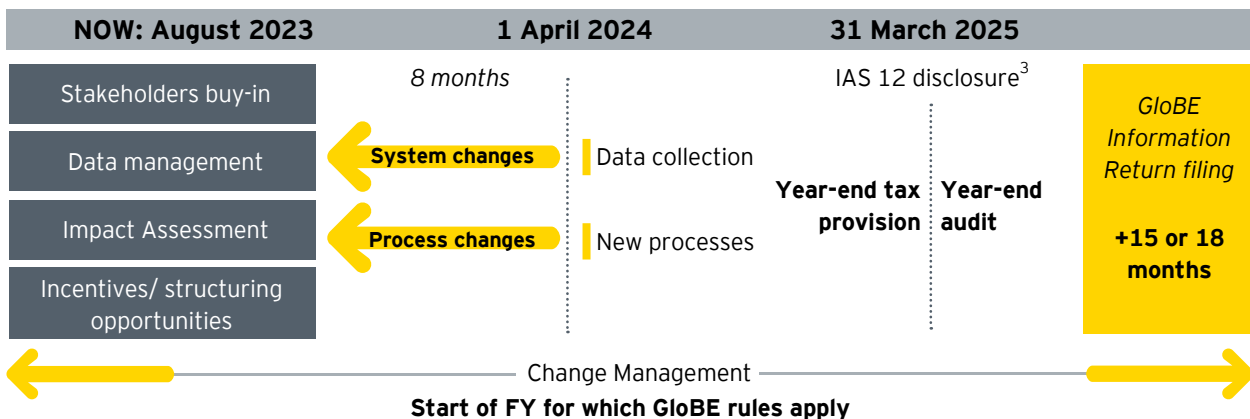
NOW: August 2023

1 April 2024

31 March 2025

Stakeholders buy-in

Data management

Impact Assessment

Incentives/ structuring opportunities

8 months

System changes

Process changes

Data collection

New processes

IAS 12 disclosure$^3$

Year-end tax provision

Year-end audit

GloBE Information Return filing

+15 or 18 months

Change Management

Start of FY for which GloBE rules apply